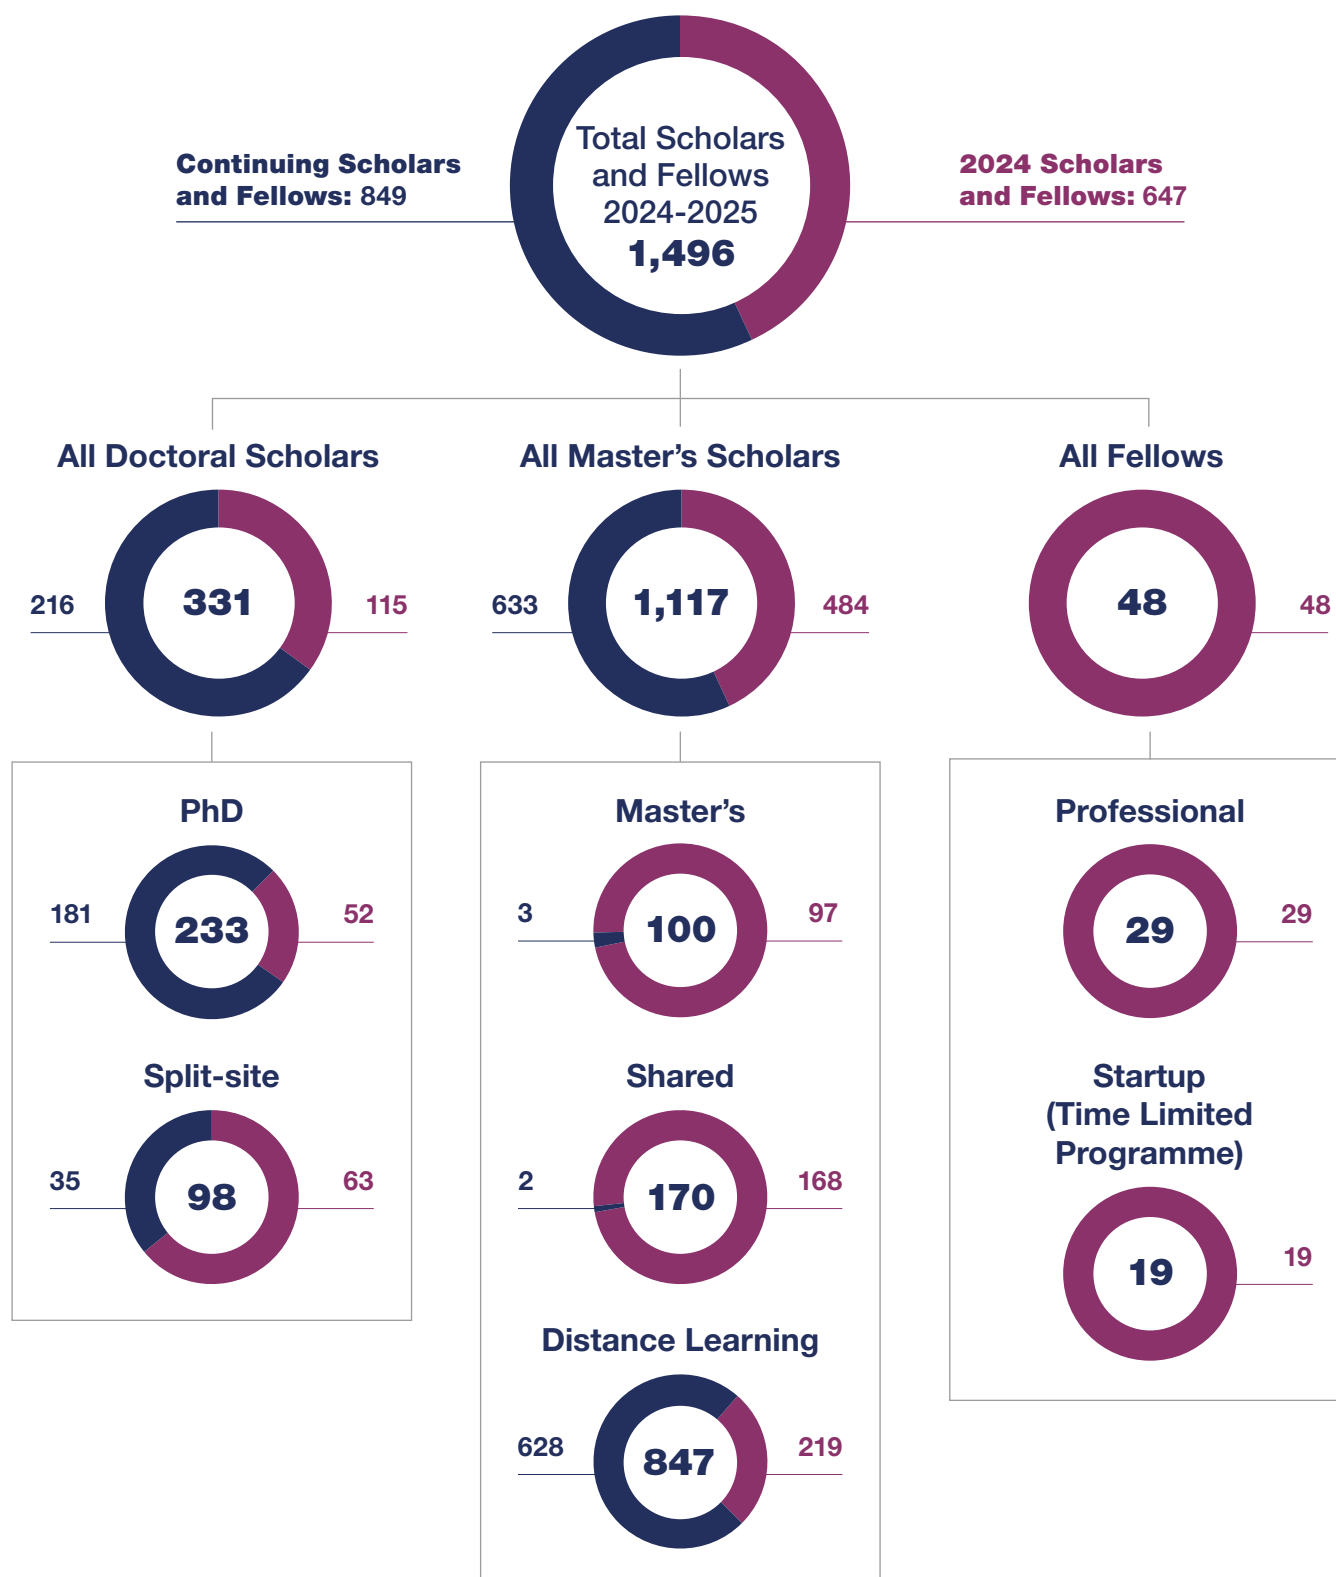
Continuing Scholars and Fellows: 849

Total Scholars and Fellows 2024-2025 1,496

2024 Scholars and Fellows: 647

All Doctoral Scholars

216

331

115

All Master's Scholars

633

1,117

484

All Fellows

48

48

PhD

181

233

52

Split-site

35

98

63

Master's

3

100

97

Shared

2

170

168

Distance Learning

628

847

219

Professional

29

29

Startup (Time Limited Programme)

19

19